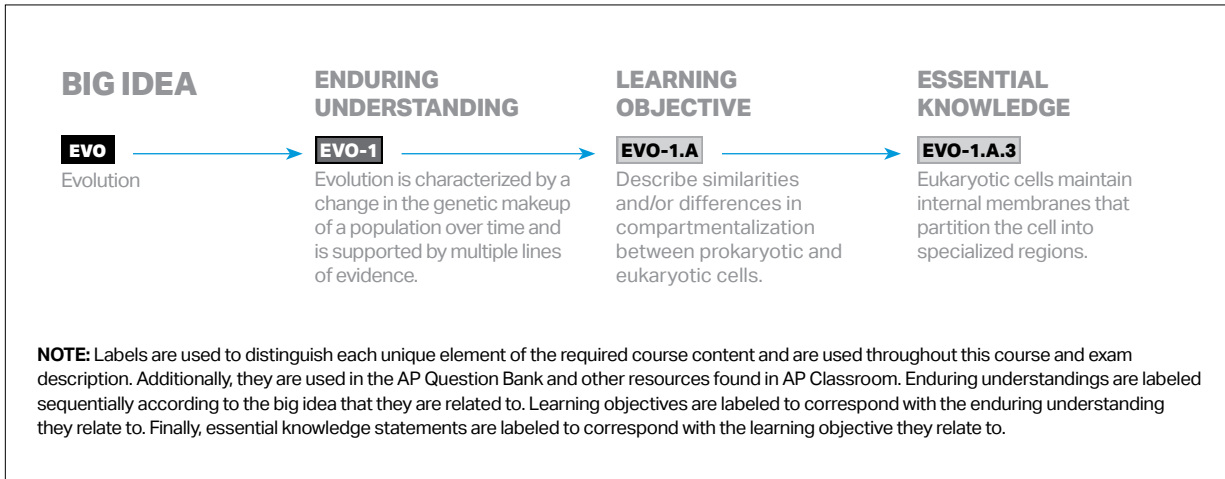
BIG IDEA

EVO

Evolution

ENDURING UNDERSTANDING

EVO-1

Evolution is characterized by a change in the genetic makeup of a population over time and is supported by multiple lines of evidence.

LEARNING OBJECTIVE

EVO-1.A

Describe similarities and/or differences in compartmentalization between prokaryotic and eukaryotic cells.

ESSENTIAL KNOWLEDGE

EVO-1.A.3

Eukaryotic cells maintain internal membranes that partition the cell into specialized regions.

NOTE: Labels are used to distinguish each unique element of the required course content and are used throughout this course and exam description. Additionally, they are used in the AP Question Bank and other resources found in AP Classroom. Enduring understandings are labeled sequentially according to the big idea that they are related to. Learning objectives are labeled to correspond with the enduring understanding they relate to. Finally, essential knowledge statements are labeled to correspond with the learning objective they relate to.